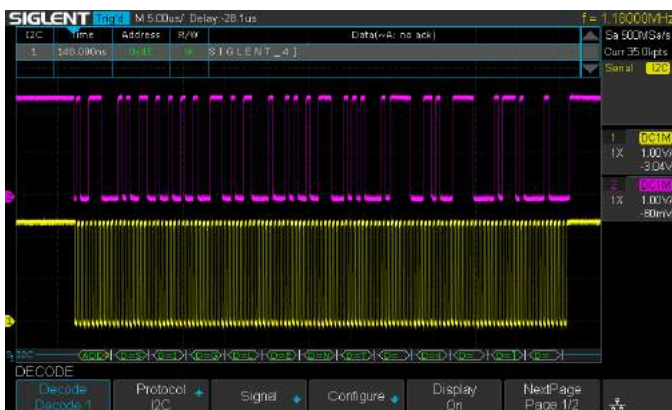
SIGLENT Trig'd M 5.00us/ Delay:-28.1us f = 1.18000MHz

| I2C | Time | Address | R/W | Data(~A: no ack) |
|---|---|---|---|---|
| 1 | 148.000ns | 0x42 | W | S I G L E N T _ 4 ] |

Sa 500MSa/s
Curr 35.0kpts
Serial I2C

1 DC1M
1X 1.00V/
-3.04V

2 DC1M
1X 1.00V/
-80mV

I2C

DECODE
Decode Decode 1
Protocol I2C
Signal
Configure
Display On
NextPage Page 1/2